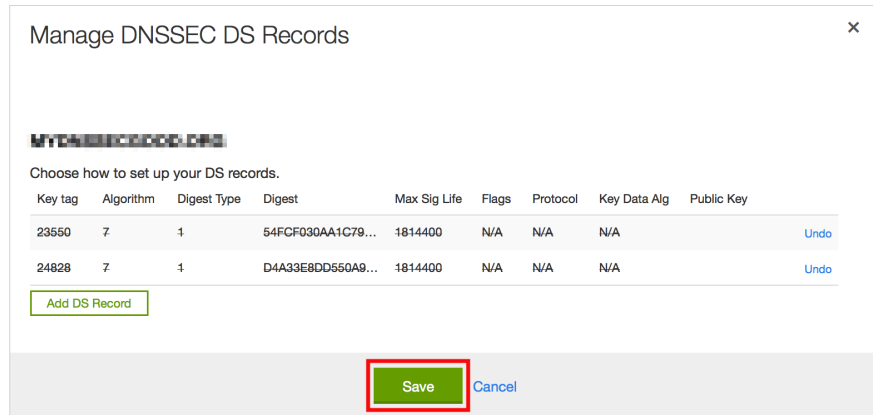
Manage DNSSEC DS Records

×

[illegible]

Choose how to set up your DS records.

| Key tag | Algorithm | Digest Type | Digest | Max Sig Life | Flags | Protocol | Key Data Alg | Public Key | |
|---|---|---|---|---|---|---|---|---|---|
| 23550 | 7 | 1 | 54FCF030AA1C79... | 1814400 | N/A | N/A | N/A | | Undo |
| 24828 | 7 | 1 | D4A33E8DD550A9... | 1814400 | N/A | N/A | N/A | | Undo |

Add DS Record

Save Cancel